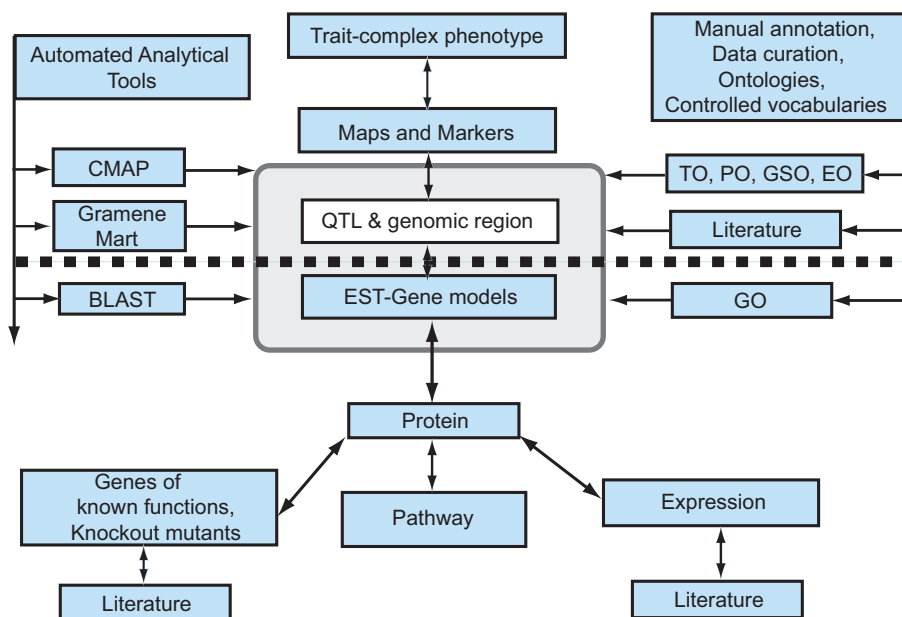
Automated Analytical Tools

Trait-complex phenotype

Manual annotation, Data curation, Ontologies, Controlled vocabularies

Maps and Markers

CMAP

TO, PO, GSO, EO

Gramene Mart

QTL & genomic region

Literature

BLAST

EST-Gene models

GO

Protein

Genes of known functions, Knockout mutants

Pathway

Expression

Literature

Literature